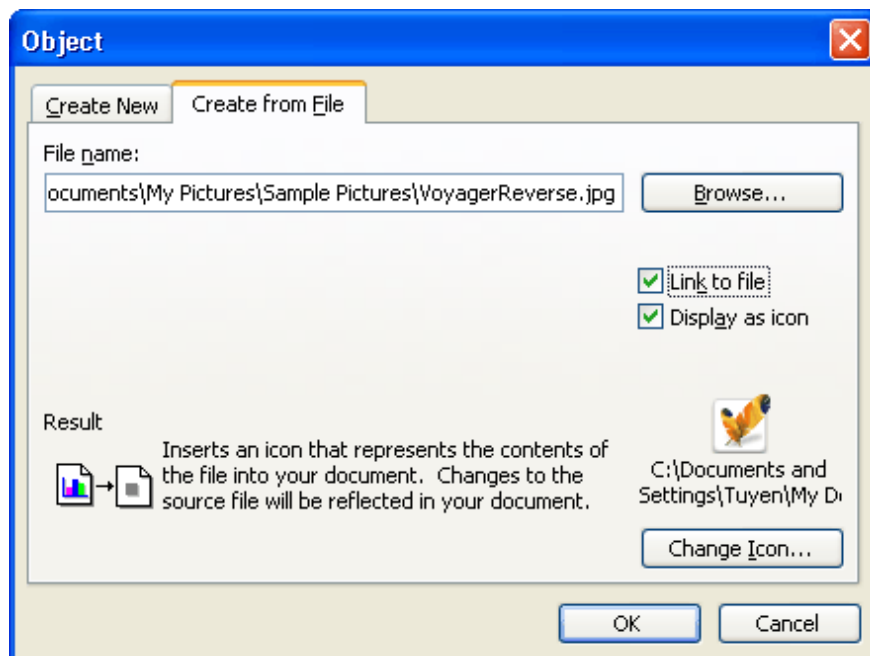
Object

Create New | Create from File

File name:

ocuments\My Pictures\Sample Pictures\VoyagerReverse.jpg

Browse...

Link to file

Display as icon

Result

Inserts an icon that represents the contents of the file into your document. Changes to the source file will be reflected in your document.

C:\Documents and Settings\Tuyen\My D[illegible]

Change Icon...

OK

Cancel